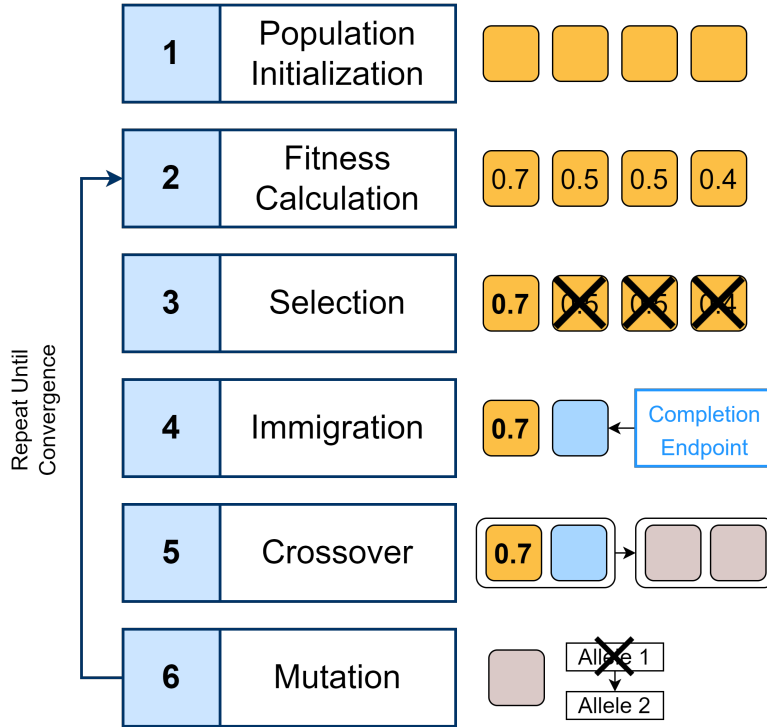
1 Population Initialization

2 Fitness Calculation

0.7 0.5 0.5 0.4

3 Selection

0.7 0.5 0.5 0.4

4 Immigration

0.7

Completion Endpoint

5 Crossover

0.7

6 Mutation

Allele 1

Allele 2

Repeat Until Convergence